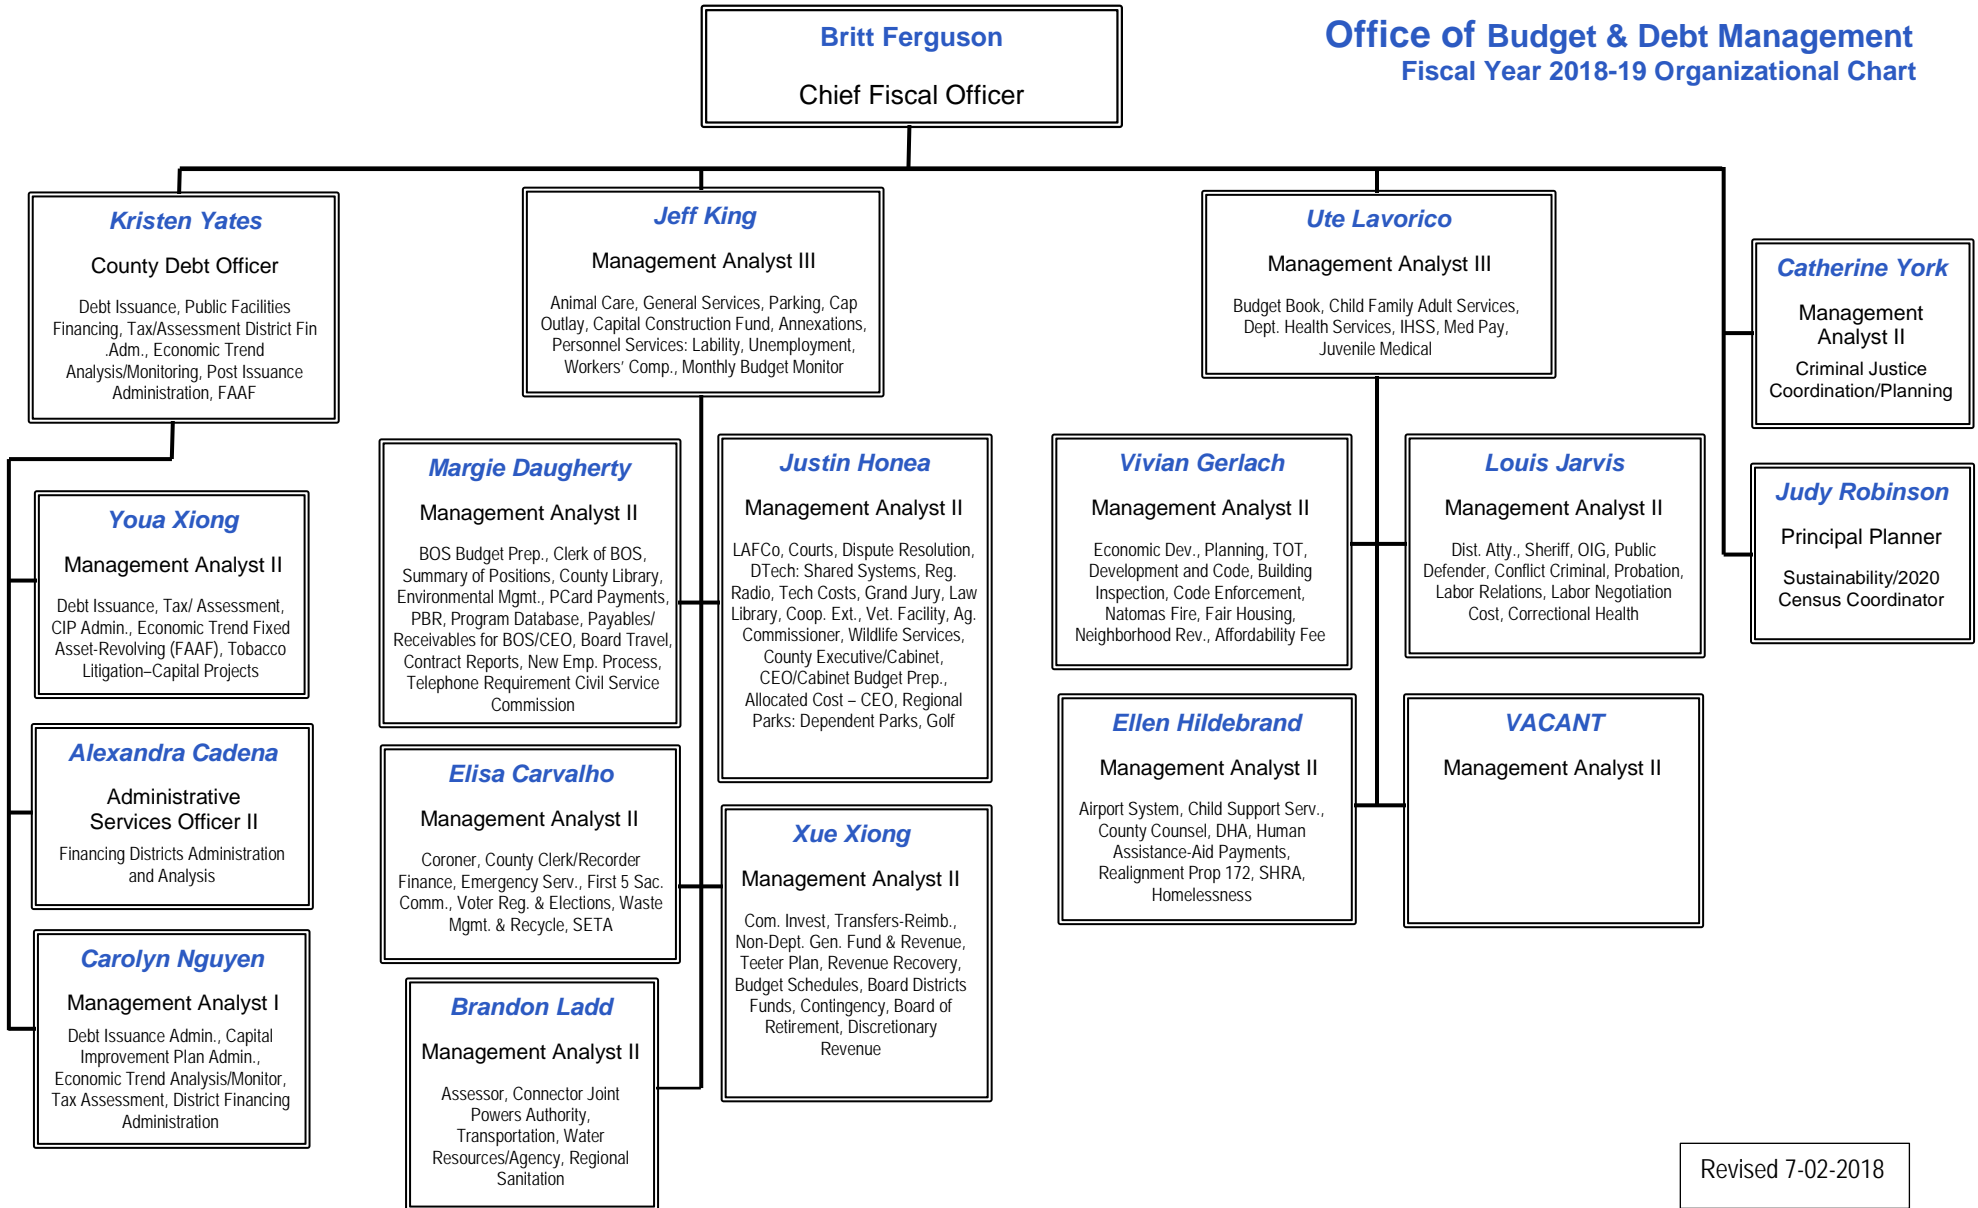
Britt Ferguson

Chief Fiscal Officer

Office of Budget & Debt Management
Fiscal Year 2018-19 Organizational Chart

Kristen Yates

County Debt Officer

Debt Issuance, Public Facilities Financing, Tax/Assessment District Fin .Adm., Economic Trend Analysis/Monitoring, Post Issuance Administration, FAAF

Youa Xiong

Management Analyst II

Debt Issuance, Tax/ Assessment, CIP Admin., Economic Trend Fixed Asset-Revolving (FAAF), Tobacco Litigation–Capital Projects

Alexandra Cadena

Administrative Services Officer II

Financing Districts Administration and Analysis

Carolyn Nguyen

Management Analyst I

Debt Issuance Admin., Capital Improvement Plan Admin., Economic Trend Analysis/Monitor, Tax Assessment, District Financing Administration

Jeff King

Management Analyst III

Animal Care, General Services, Parking, Cap Outlay, Capital Construction Fund, Annexations, Personnel Services: Lability, Unemployment, Workers' Comp., Monthly Budget Monitor

Margie Daugherty

Management Analyst II

BOS Budget Prep., Clerk of BOS, Summary of Positions, County Library, Environmental Mgmt., PCard Payments, PBR, Program Database, Payables/ Receivables for BOS/CEO, Board Travel, Contract Reports, New Emp. Process, Telephone Requirement Civil Service Commission

Justin Honea

Management Analyst II

LAFCo, Courts, Dispute Resolution, DTech: Shared Systems, Reg. Radio, Tech Costs, Grand Jury, Law Library, Coop. Ext., Vet. Facility, Ag. Commissioner, Wildlife Services, County Executive/Cabinet, CEO/Cabinet Budget Prep., Allocated Cost – CEO, Regional Parks: Dependent Parks, Golf

Elisa Carvalho

Management Analyst II

Coroner, County Clerk/Recorder Finance, Emergency Serv., First 5 Sac. Comm., Voter Reg. & Elections, Waste Mgmt. & Recycle, SETA

Xue Xiong

Management Analyst II

Com. Invest, Transfers-Reimb., Non-Dept. Gen. Fund & Revenue, Teeter Plan, Revenue Recovery, Budget Schedules, Board Districts Funds, Contingency, Board of Retirement, Discretionary Revenue

Brandon Ladd

Management Analyst II

Assessor, Connector Joint Powers Authority, Transportation, Water Resources/Agency, Regional Sanitation

Ute Lavorico

Management Analyst III

Budget Book, Child Family Adult Services, Dept. Health Services, IHSS, Med Pay, Juvenile Medical

Vivian Gerlach

Management Analyst II

Economic Dev., Planning, TOT, Development and Code, Building Inspection, Code Enforcement, Natomas Fire, Fair Housing, Neighborhood Rev., Affordability Fee

Louis Jarvis

Management Analyst II

Dist. Atty., Sheriff, OIG, Public Defender, Conflict Criminal, Probation, Labor Relations, Labor Negotiation Cost, Correctional Health

Ellen Hildebrand

Management Analyst II

Airport System, Child Support Serv., County Counsel, DHA, Human Assistance-Aid Payments, Realignment Prop 172, SHRA, Homelessness

VACANT

Management Analyst II

Catherine York

Management Analyst II

Criminal Justice Coordination/Planning

Judy Robinson

Principal Planner

Sustainability/2020 Census Coordinator

Revised 7-02-2018